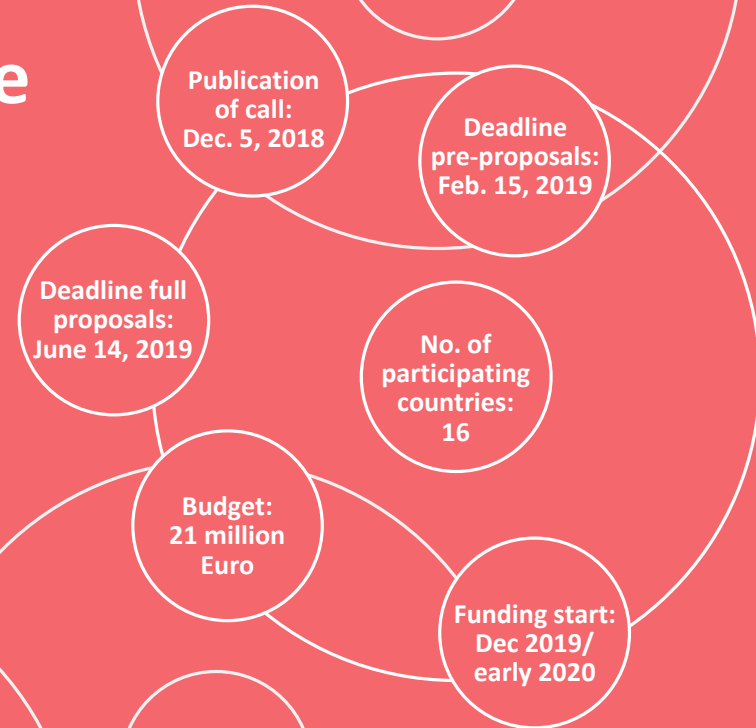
e

Publication of call: Dec. 5, 2018

Deadline pre-proposals: Feb. 15, 2019

Deadline full proposals: June 14, 2019

No. of participating countries: 16

Budget: 21 million Euro

Funding start: Dec 2019/ early 2020